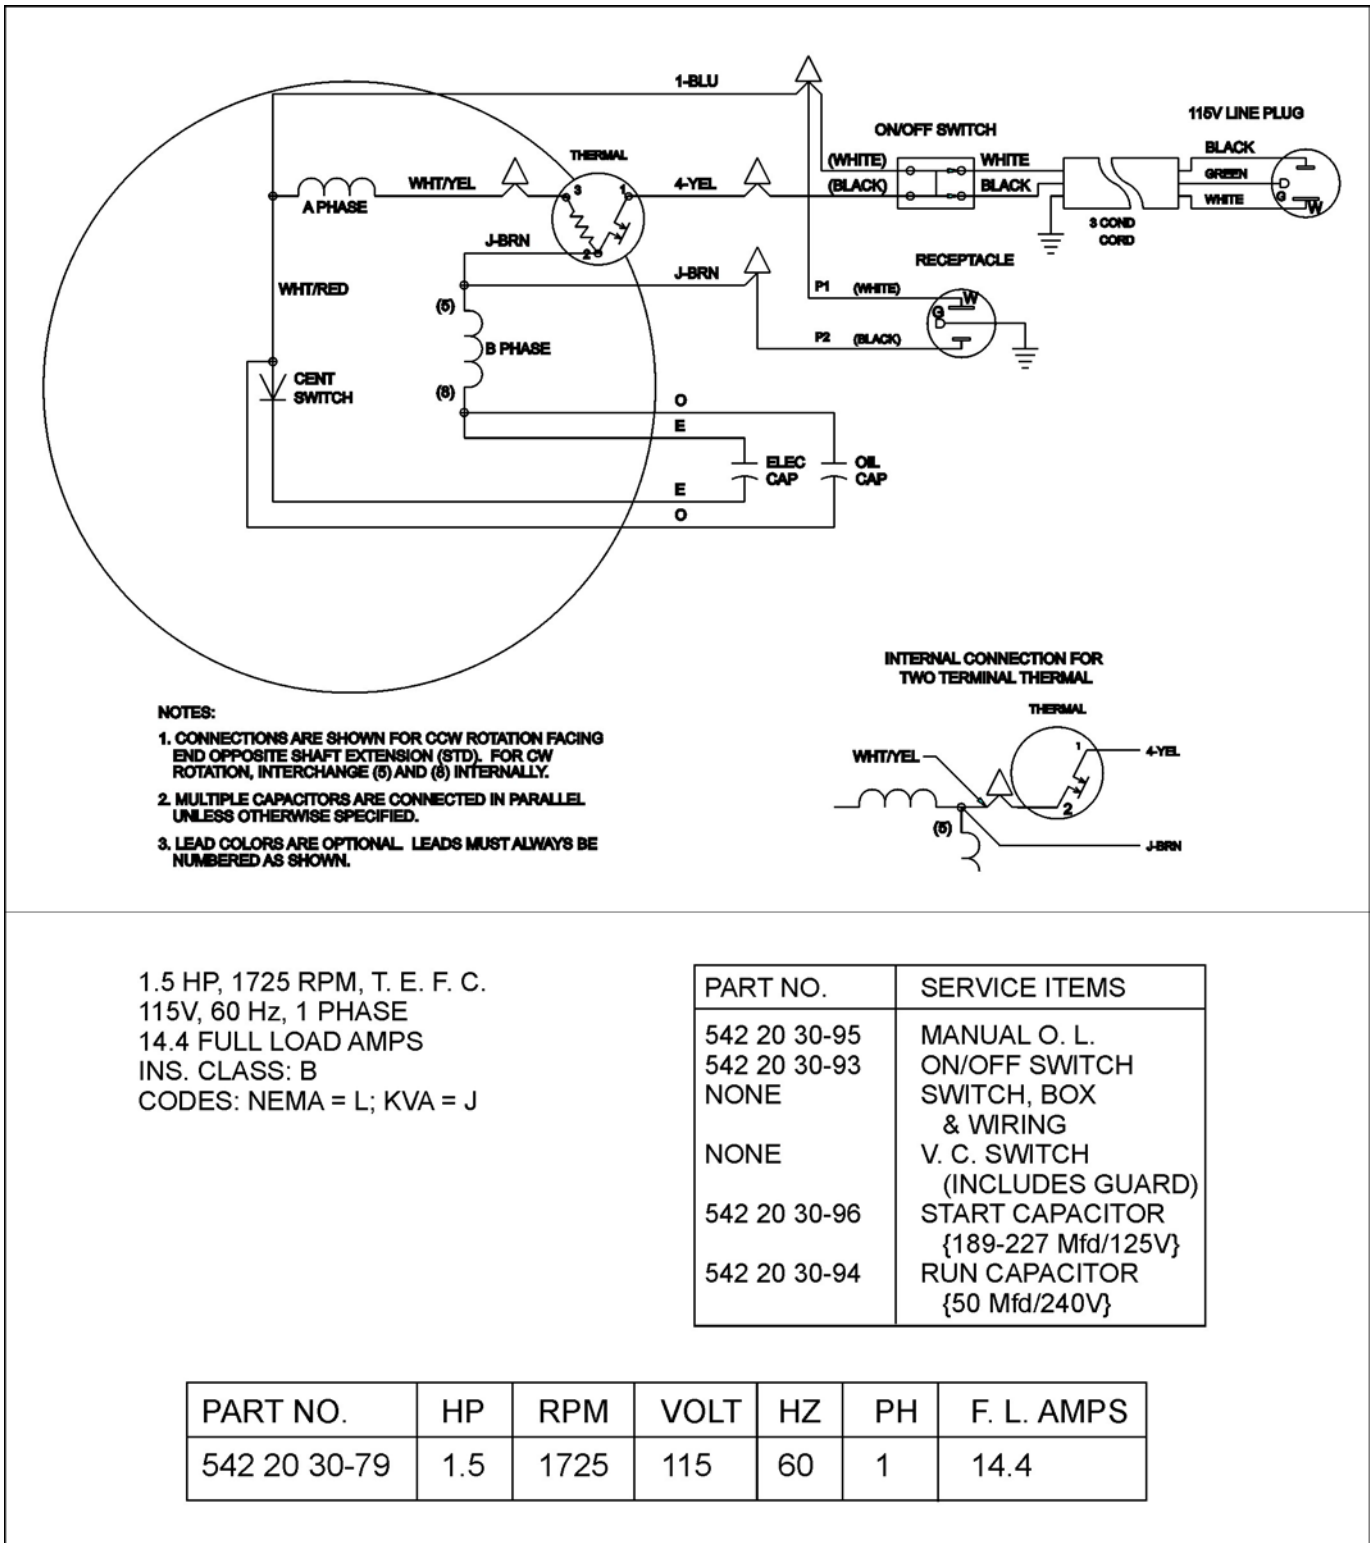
1-BLU

115V LINE PLUG

ON/OFF SWITCH

THERMAL

BLACK

WHT/YEL

3

1

4-YEL

(WHITE)

WHITE

GREEN

(BLACK)

BLACK

WHITE

D

G

W

A PHASE

3 COND CORD

J-BRN

2

J-BRN

RECEPTACLE

WHT/RED

P1

(WHITE)

W

(5)

G

D

B PHASE

P2

(BLACK)

CENT SWITCH

(8)

O

E

ELEC CAP

OIL CAP

E

O

INTERNAL CONNECTION FOR TWO TERMINAL THERMAL

THERMAL

1

4-YEL

WHT/YEL

2

(5)

J-BRN

NOTES:

1. CONNECTIONS ARE SHOWN FOR CCW ROTATION FACING END OPPOSITE SHAFT EXTENSION (STD). FOR CW ROTATION, INTERCHANGE (5) AND (8) INTERNALLY.

2. MULTIPLE CAPACITORS ARE CONNECTED IN PARALLEL UNLESS OTHERWISE SPECIFIED.

3. LEAD COLORS ARE OPTIONAL. LEADS MUST ALWAYS BE NUMBERED AS SHOWN.

1.5 HP, 1725 RPM, T. E. F. C.
115V, 60 Hz, 1 PHASE
14.4 FULL LOAD AMPS
INS. CLASS: B
CODES: NEMA = L; KVA = J

| PART NO. | SERVICE ITEMS |
|---|---|
| 542 20 30-95 | MANUAL O. L. |
| 542 20 30-93 | ON/OFF SWITCH |
| NONE | SWITCH, BOX & WIRING |
| NONE | V. C. SWITCH (INCLUDES GUARD) |
| 542 20 30-96 | START CAPACITOR {189-227 Mfd/125V} |
| 542 20 30-94 | RUN CAPACITOR {50 Mfd/240V} |

| PART NO. | HP | RPM | VOLT | HZ | PH | F. L. AMPS |
|---|---|---|---|---|---|---|
| 542 20 30-79 | 1.5 | 1725 | 115 | 60 | 1 | 14.4 |